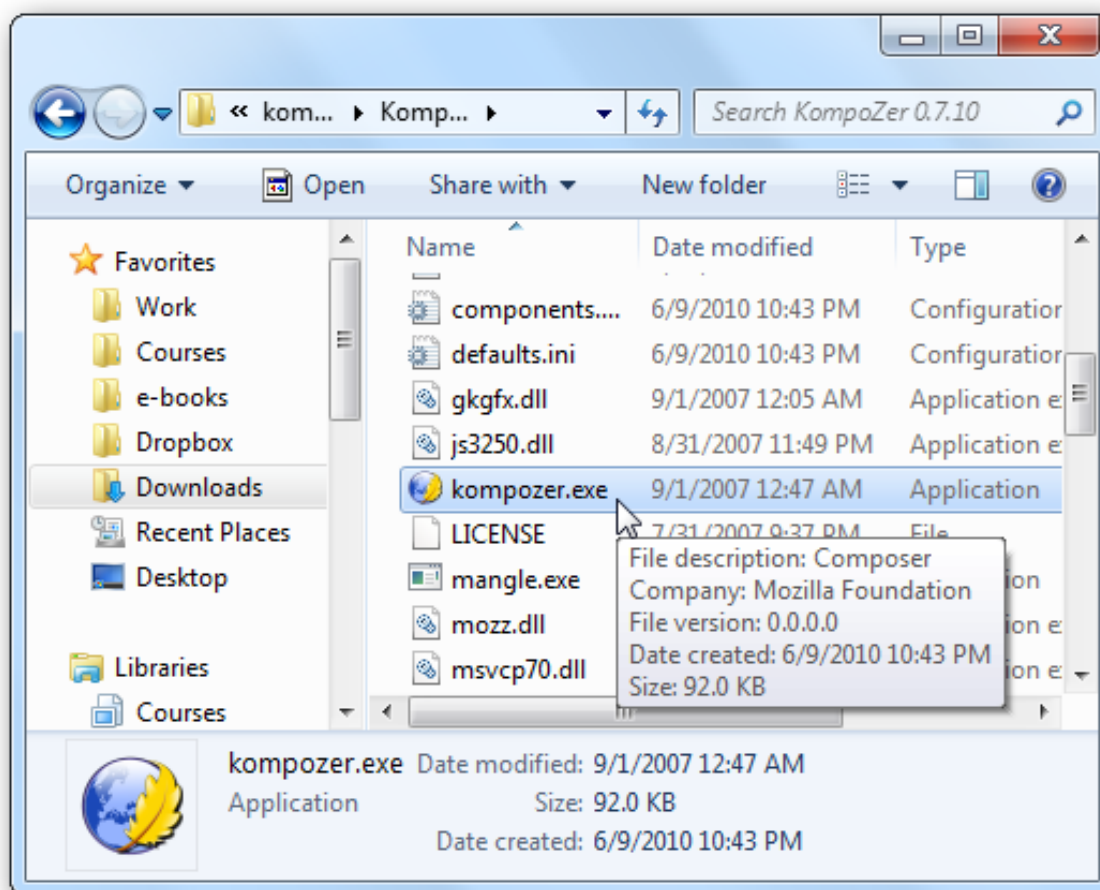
« kom... ▸ Komp... ▸

Search KompoZer 0.7.10

Organize ▾ Open Share with ▾ New folder

Favorites
Work
Courses
e-books
Dropbox
Downloads
Recent Places
Desktop

Libraries
Courses

| Name | Date modified | Type |
|---|---|---|
| components.... | 6/9/2010 10:43 PM | Configuratio |
| defaults.ini | 6/9/2010 10:43 PM | Configuratio |
| gkgfx.dll | 9/1/2007 12:05 AM | Application e |
| js3250.dll | 8/31/2007 11:49 PM | Application e |
| kompozer.exe | 9/1/2007 12:47 AM | Application |
| LICENSE | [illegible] | File |
| mangle.exe | | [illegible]ion |
| mozz.dll | | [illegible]ion e |
| msvcp70.dll | | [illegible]ion e |

File description: Composer
Company: Mozilla Foundation
File version: 0.0.0.0
Date created: 6/9/2010 10:43 PM
Size: 92.0 KB

kompozer.exe Date modified: 9/1/2007 12:47 AM
Application Size: 92.0 KB
Date created: 6/9/2010 10:43 PM